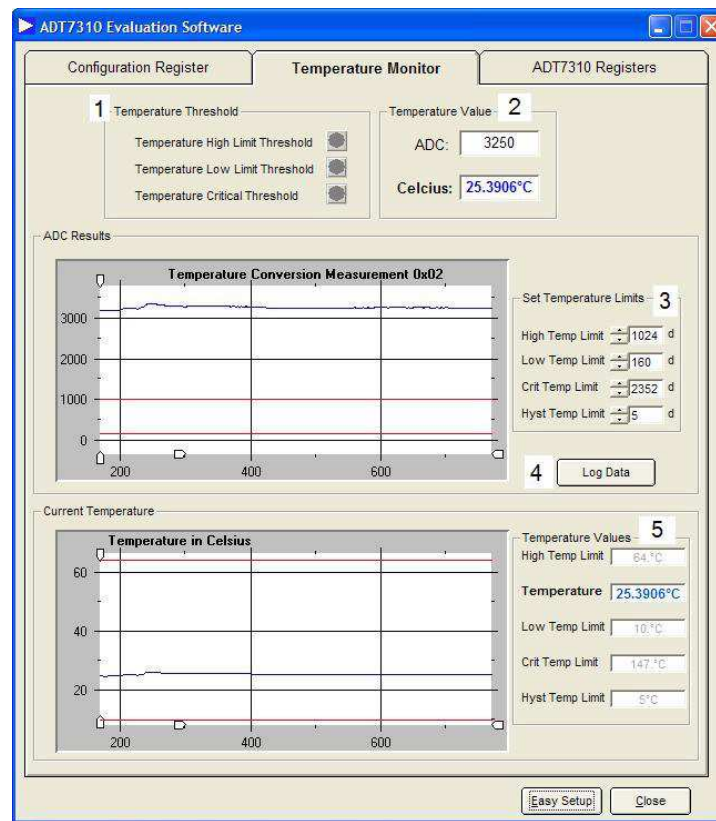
ADT7310 Evaluation Software

Configuration Register

Temperature Monitor

ADT7310 Registers

1

Temperature Threshold

Temperature High Limit Threshold

Temperature Low Limit Threshold

Temperature Critical Threshold

Temperature Value

2

ADC: 3250

Celcius: 25.3906°C

ADC Results

Temperature Conversion Measurement 0x02

3000

2000

1000

0

200

400

600

Set Temperature Limits

3

High Temp Limit 1024 d

Low Temp Limit 160 d

Crit Temp Limit 2352 d

Hyst Temp Limit 5 d

4

Log Data

Current Temperature

Temperature in Celsius

60

40

20

200

400

600

Temperature Values

5

High Temp Limit 64.°C

Temperature 25.3906°C

Low Temp Limit 10.°C

Crit Temp Limit 147.°C

Hyst Temp Limit 5°C

Easy Setup

Close